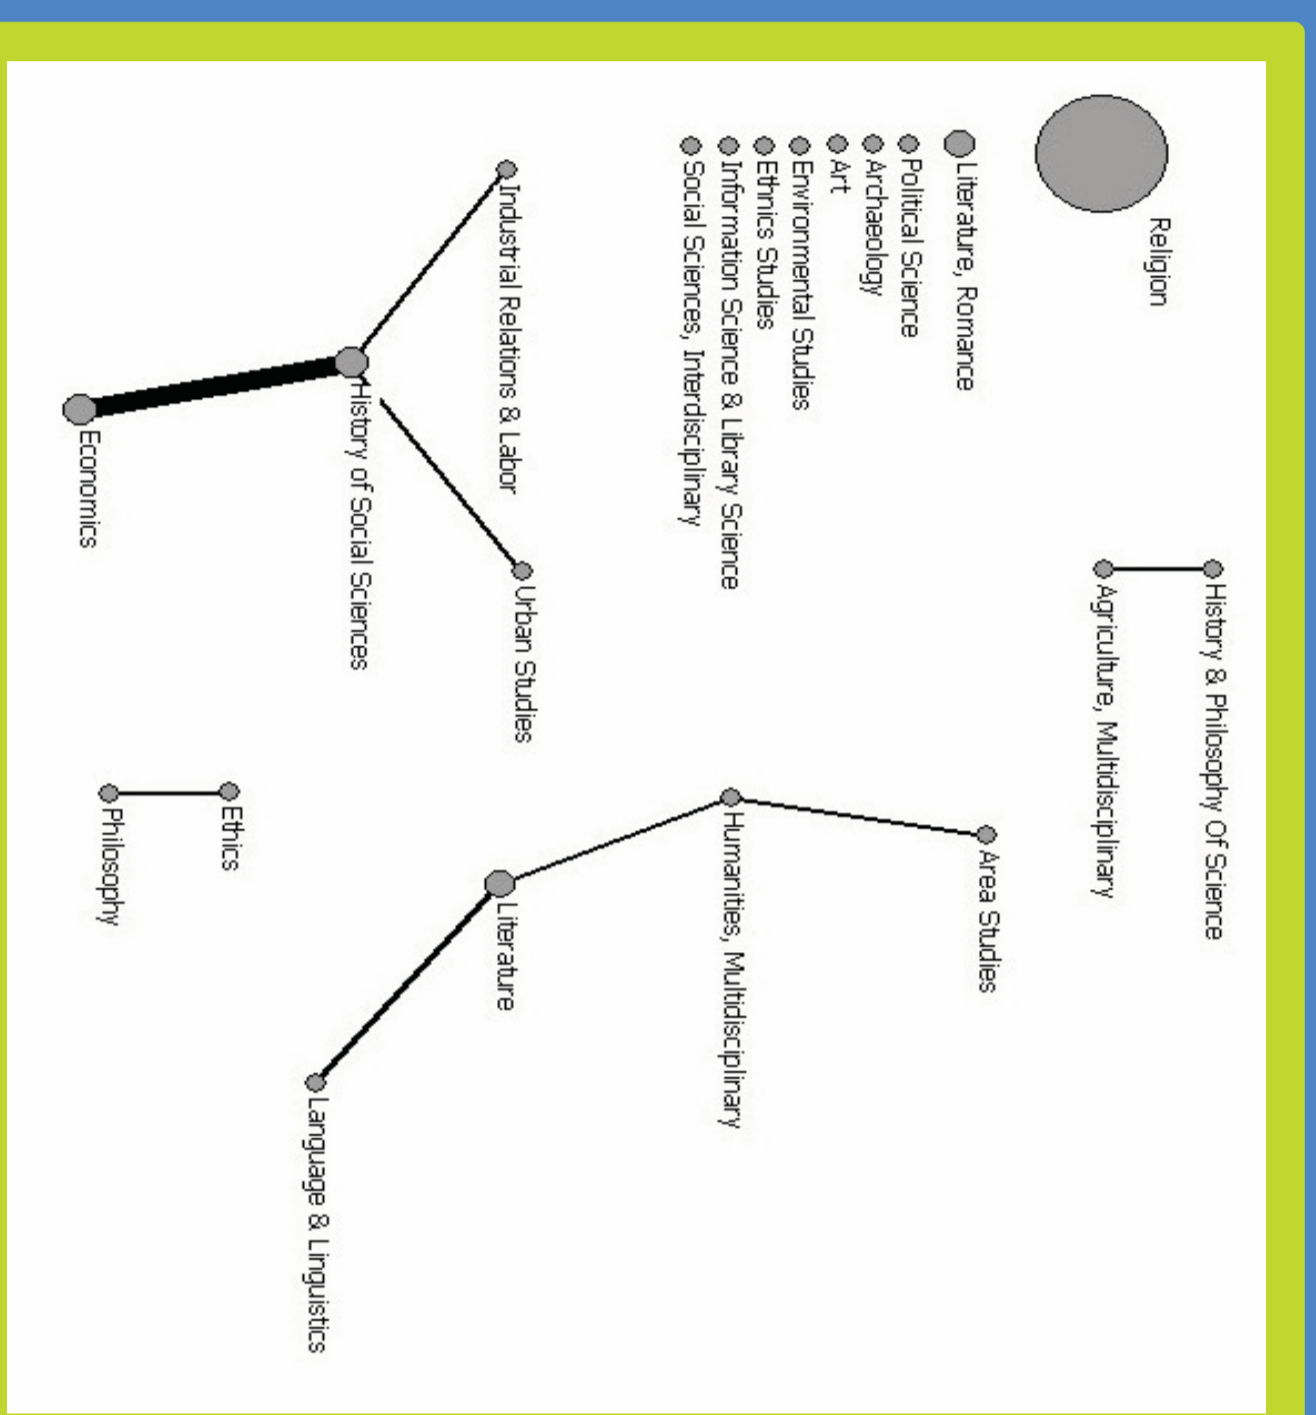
Religion

Literature, Romance
Political Science
Archaeology
Art
Environmental Studies
Ethnics Studies
Information Science & Library Science
Social Sciences, Interdisciplinary

History & Philosophy Of Science
Agriculture, Multidisciplinary

Industrial Relations & Labor
History of Social Sciences
Economics
Urban Studies

Area Studies
Humanities, Multidisciplinary
Literature
Language & Linguistics

Ethics
Philosophy